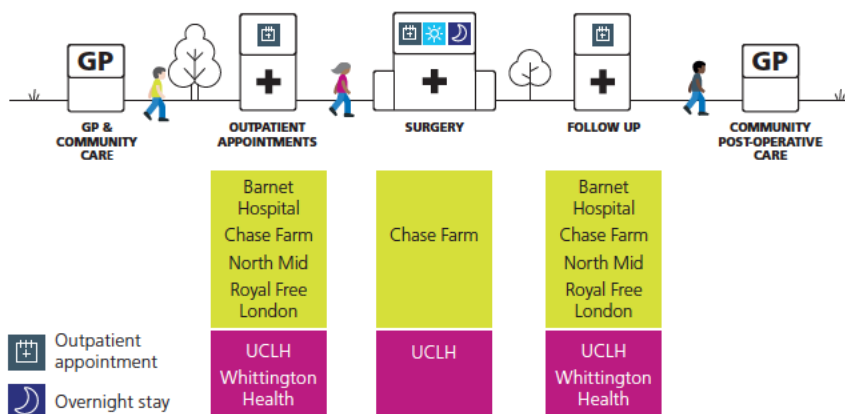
GP

GP & COMMUNITY CARE

OUTPATIENT APPOINTMENTS

SURGERY

FOLLOW UP

GP

COMMUNITY POST-OPERATIVE CARE

| OUTPATIENT APPOINTMENTS | SURGERY | FOLLOW UP |
|---|---|---|
| Barnet Hospital<br>Chase Farm<br>North Mid<br>Royal Free London | Chase Farm | Barnet Hospital<br>Chase Farm<br>North Mid<br>Royal Free London |
| UCLH<br>Whittington Health | UCLH | UCLH<br>Whittington Health |

Outpatient appointment

Overnight stay